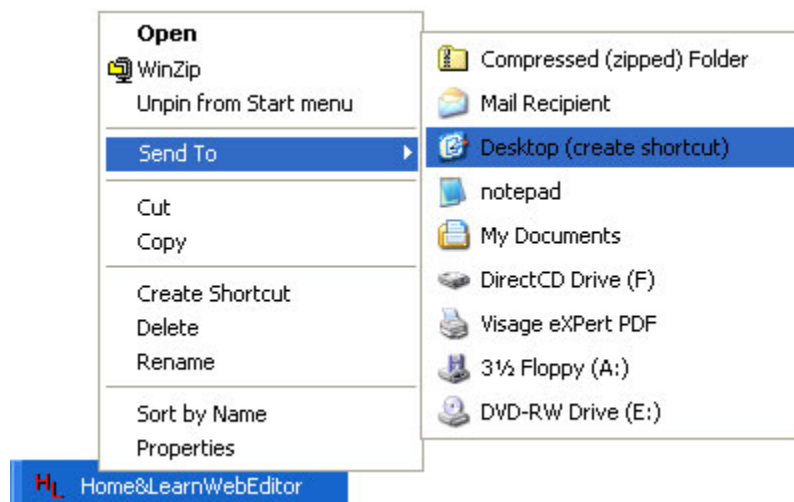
Open
WinZip
Unpin from Start menu
Send To
Cut
Copy
Create Shortcut
Delete
Rename
Sort by Name
Properties

Compressed (zipped) Folder
Mail Recipient
Desktop (create shortcut)
notepad
My Documents
DirectCD Drive (F)
Visage eXPert PDF
3½ Floppy (A:)
DVD-RW Drive (E:)

HL Home&LearnWebEditor